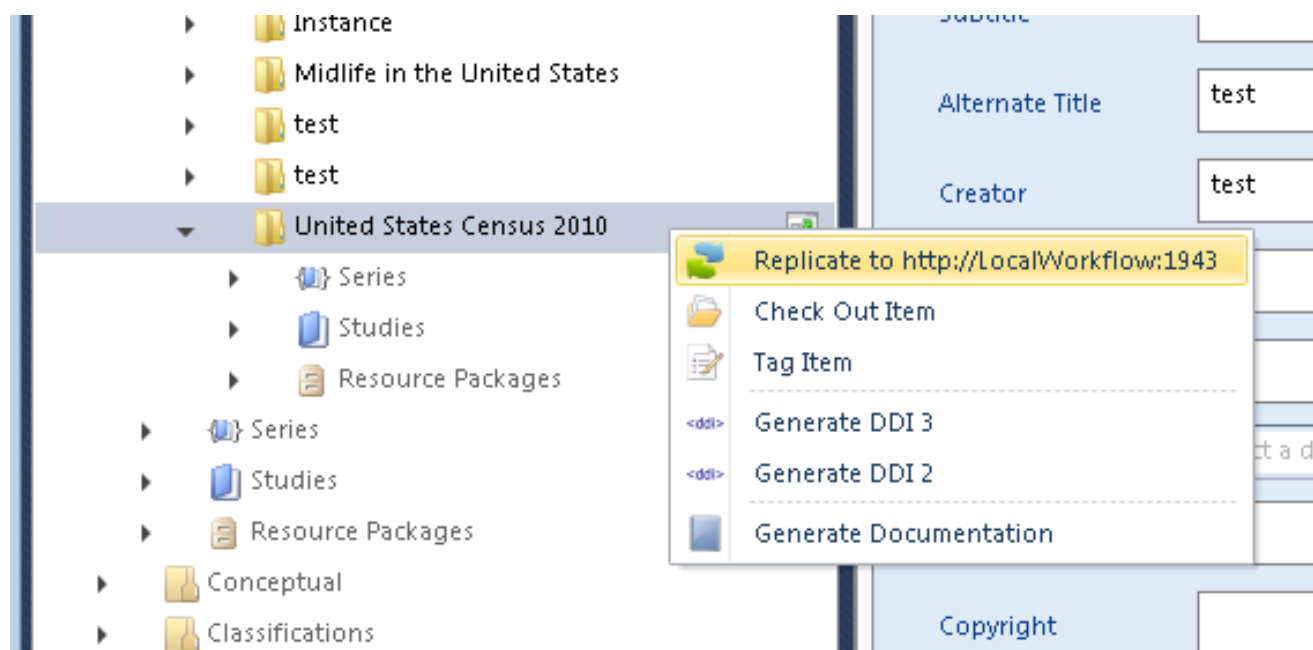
Instance
Midlife in the United States
test
test
United States Census 2010
Series
Studies
Resource Packages
Series
Studies
Resource Packages
Conceptual
Classifications

Replicate to http://LocalWorkflow:1943
Check Out Item
Tag Item
<ddi> Generate DDI 3
<ddi> Generate DDI 2
Generate Documentation

Subtitle
Alternate Title
test
Creator
test
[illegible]t a d
Copyright